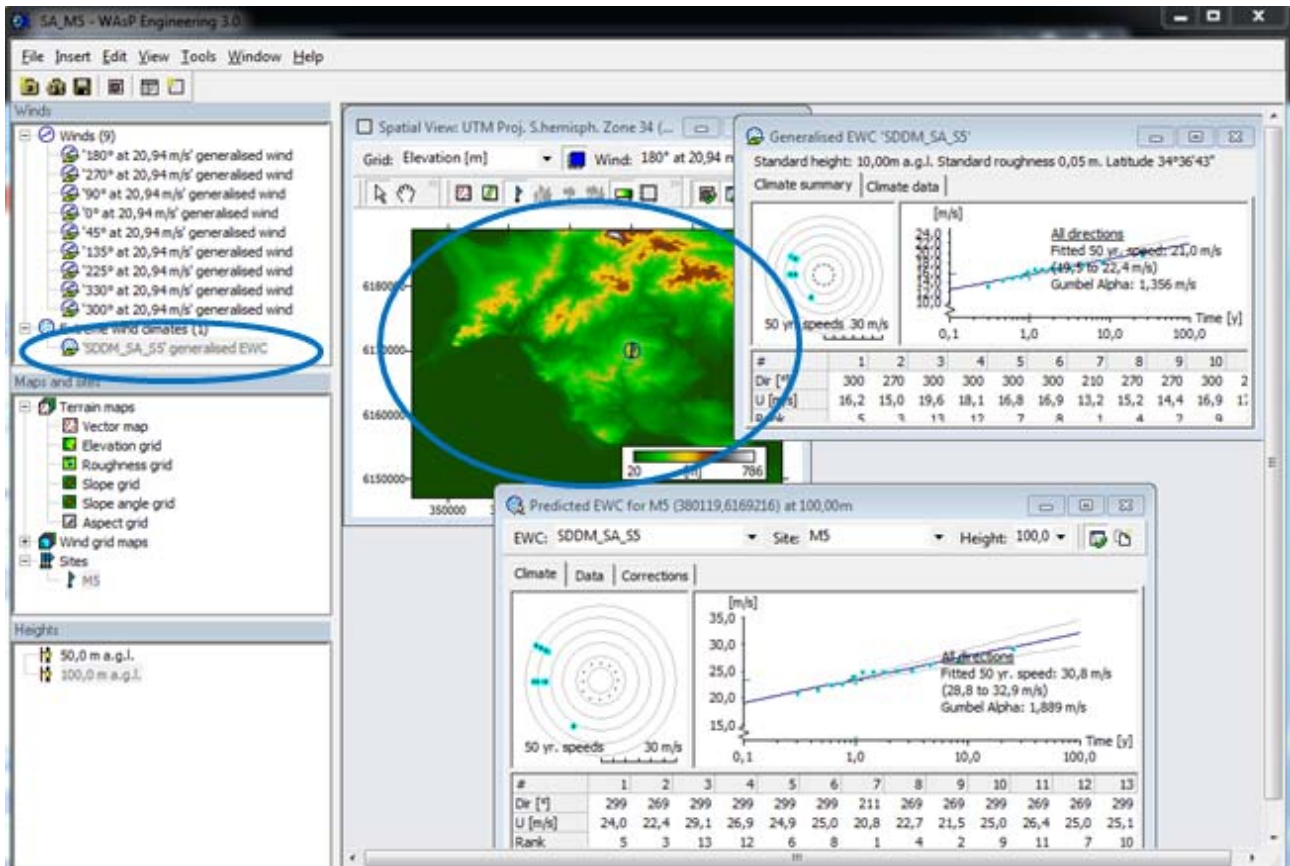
SA_MS - WAsP Engineering 3.0

File Insert Edit View Tools Window Help

Winds
Winds (9)
'180° at 20,94 m/s' generalised wind
'270° at 20,94 m/s' generalised wind
'90° at 20,94 m/s' generalised wind
'0° at 20,94 m/s' generalised wind
'45° at 20,94 m/s' generalised wind
'135° at 20,94 m/s' generalised wind
'225° at 20,94 m/s' generalised wind
'330° at 20,94 m/s' generalised wind
'300° at 20,94 m/s' generalised wind
Extreme wind climates (1)
'SDDM_SA_S5' generalised EWC

Maps and sites
Terrain maps
Vector map
Elevation grid
Roughness grid
Slope grid
Slope angle grid
Aspect grid
Wind grid maps
Sites
M5

Heights
50,0 m a.g.l.
100,0 m a.g.l.

Spatial View: UTM Proj. S.hemisph. Zone 34 (...
Grid: Elevation [m] Wind: 180° at 20,94 m
6180000
6170000
6160000
6150000
350000
20 [m] 786

Generalised EWC 'SDDM_SA_S5'
Standard height: 10,00m a.g.l. Standard roughness 0,05 m. Latitude 34°36'43"
Climate summary | Climate data
50 yr. speeds 30 m/s
[m/s]
24,0
22,0
20,0
18,0
16,0
14,0
12,0
10,0
All directions
Fitted 50 yr. speed: 21,0 m/s
(19,5 to 22,4 m/s)
Gumbel Alpha: 1,356 m/s
Time [y]
0,1 1,0 10,0 100,0

| # | 1 | 2 | 3 | 4 | 5 | 6 | 7 | 8 | 9 | 10 | |
|---|---|---|---|---|---|---|---|---|---|---|---|
| Dir [°] | 300 | 270 | 300 | 300 | 300 | 300 | 210 | 270 | 270 | 300 | 2 |
| U [m/s] | 16,2 | 15,0 | 19,6 | 18,1 | 16,8 | 16,9 | 13,2 | 15,2 | 14,4 | 16,9 | 1 |
| Rank | 5 | 3 | 13 | 12 | 7 | 8 | 1 | 4 | 2 | 9 | |

Predicted EWC for M5 (380119,6169216) at 100,00m
EWC: SDDM_SA_S5 Site: M5 Height: 100,0
Climate | Data | Corrections
50 yr. speeds 30 m/s
[m/s]
35,0
30,0
25,0
20,0
15,0
All directions
Fitted 50 yr. speed: 30,8 m/s
(28,8 to 32,9 m/s)
Gumbel Alpha: 1,889 m/s
Time [y]
0,1 1,0 10,0 100,0

| # | 1 | 2 | 3 | 4 | 5 | 6 | 7 | 8 | 9 | 10 | 11 | 12 | 13 |
|---|---|---|---|---|---|---|---|---|---|---|---|---|---|
| Dir [°] | 299 | 269 | 299 | 299 | 299 | 299 | 211 | 269 | 269 | 299 | 269 | 269 | 299 |
| U [m/s] | 24,0 | 22,4 | 29,1 | 26,9 | 24,9 | 25,0 | 20,8 | 22,7 | 21,5 | 25,0 | 26,4 | 25,0 | 25,1 |
| Rank | 5 | 3 | 13 | 12 | 6 | 8 | 1 | 4 | 2 | 9 | 11 | 7 | 10 |